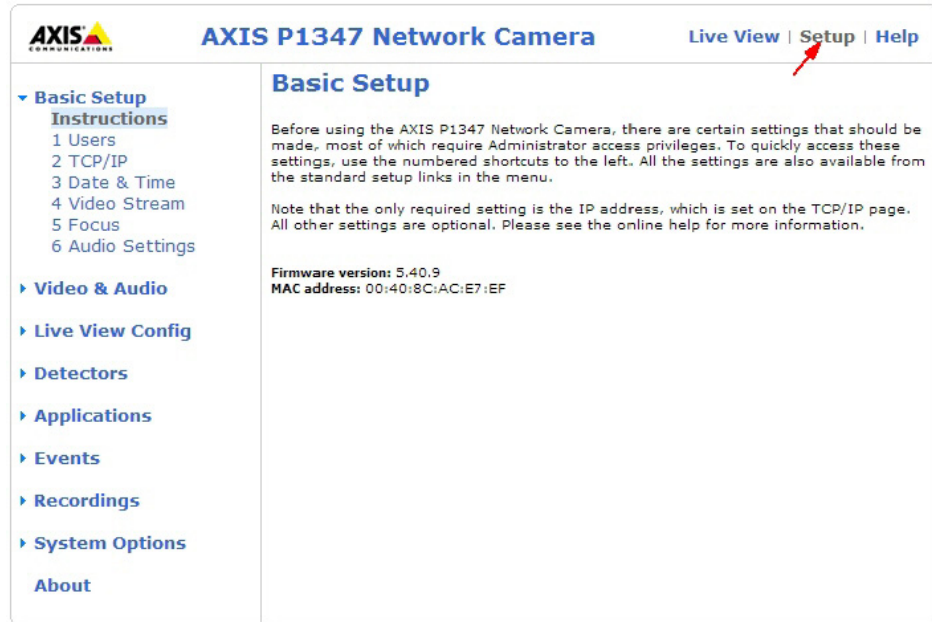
AXIS COMMUNICATIONS

AXIS P1347 Network Camera

Live View | Setup | Help

Basic Setup
Instructions
1 Users
2 TCP/IP
3 Date & Time
4 Video Stream
5 Focus
6 Audio Settings

Video & Audio

Live View Config

Detectors

Applications

Events

Recordings

System Options

About

Basic Setup

Before using the AXIS P1347 Network Camera, there are certain settings that should be made, most of which require Administrator access privileges. To quickly access these settings, use the numbered shortcuts to the left. All the settings are also available from the standard setup links in the menu.

Note that the only required setting is the IP address, which is set on the TCP/IP page. All other settings are optional. Please see the online help for more information.

Firmware version: 5.40.9
MAC address: 00:40:8C:AC:E7:EF